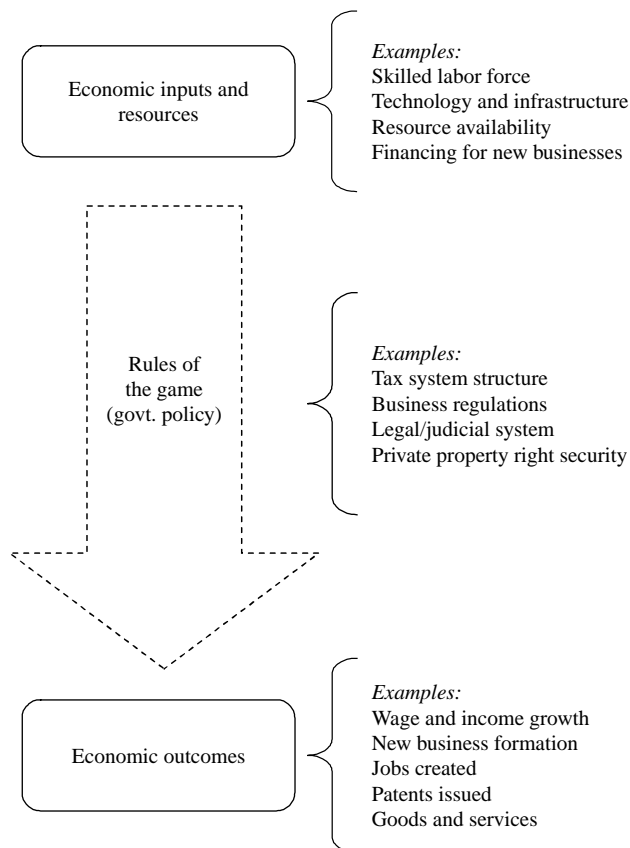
Economic inputs and resources

*Examples:*
Skilled labor force
Technology and infrastructure
Resource availability
Financing for new businesses

Rules of the game (govt. policy)

*Examples:*
Tax system structure
Business regulations
Legal/judicial system
Private property right security

Economic outcomes

*Examples:*
Wage and income growth
New business formation
Jobs created
Patents issued
Goods and services